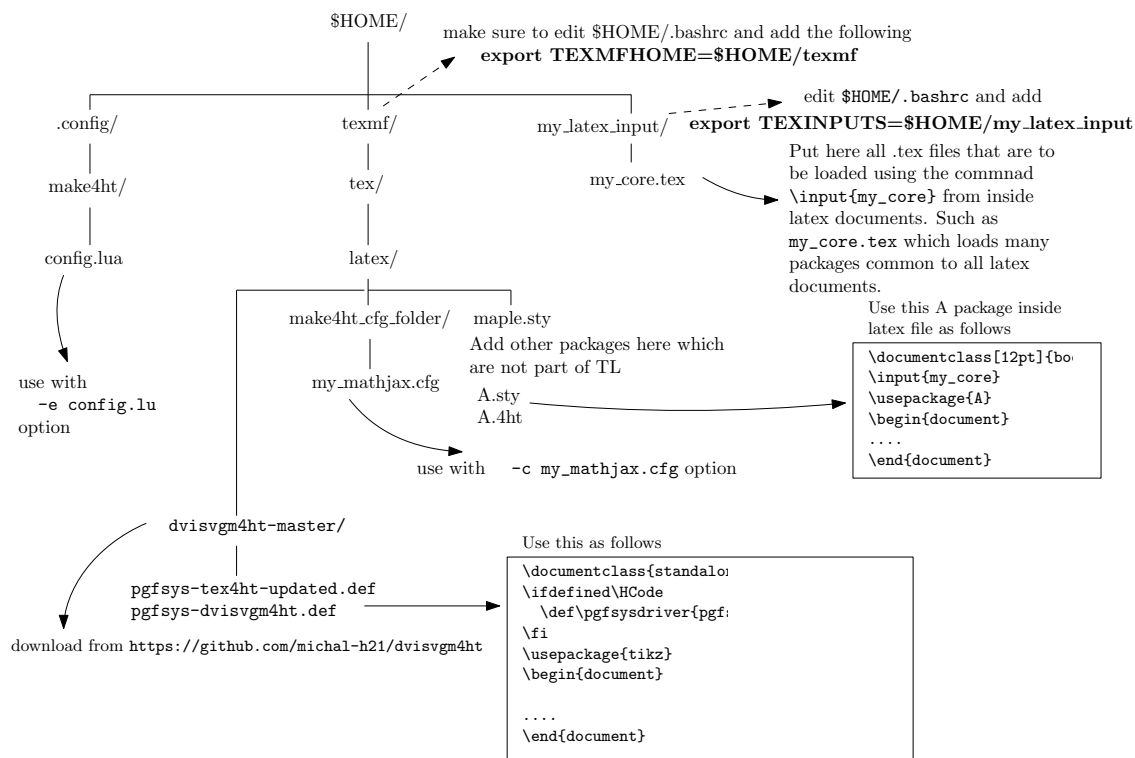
$HOME/

make sure to edit $HOME/.bashrc and add the following
**export TEXMFHOME=$HOME/texmf**

.config/

texmf/

my_latex_input/

edit $HOME/.bashrc and add
**export TEXINPUTS=$HOME/my_latex_input**

make4ht/

tex/

my_core.tex

Put here all .tex files that are to be loaded using the commnad \input{my_core} from inside latex documents. Such as my_core.tex which loads many packages common to all latex documents.

config.lua

latex/

make4ht_cfg_folder/

maple.sty

Use this A package inside latex file as follows

Add other packages here which are not part of TL

use with
-e config.lu
option

my_mathjax.cfg

A.sty
A.4ht

\documentclass[12pt]{bo
\input{my_core}
\usepackage{A}
\begin{document}
....
\end{document}

use with -c my_mathjax.cfg option

dvisvgm4ht-master/

Use this as follows

pgfsys-tex4ht-updated.def
pgfsys-dvisvgm4ht.def

\documentclass{standalo
\ifdefined\HCode
\def\pgfsysdriver{pgf
\fi
\usepackage{tikz}
\begin{document}

....
\end{document}

download from https://github.com/michal-h21/dvisvgm4ht